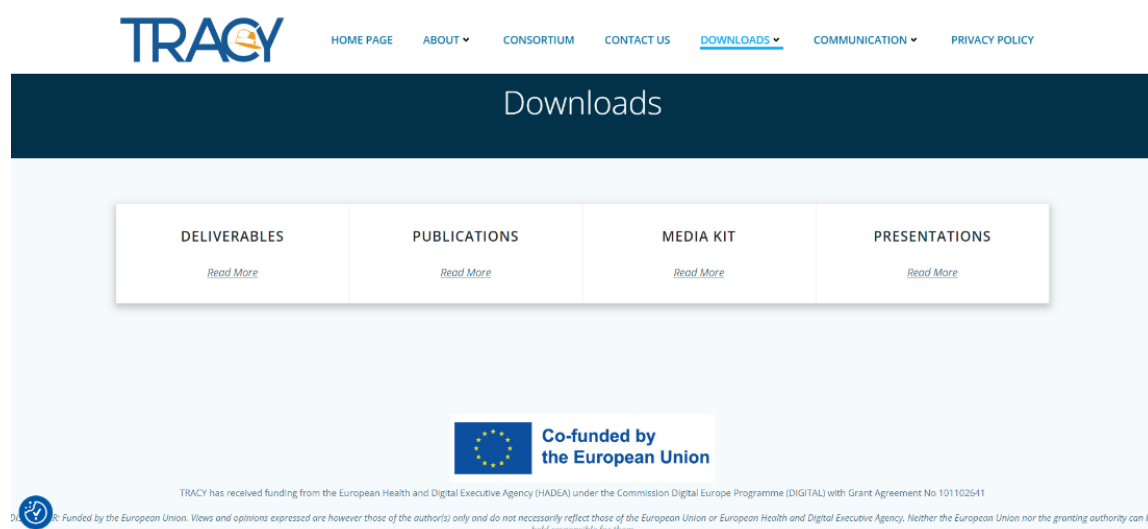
TRACY

HOME PAGE ABOUT CONSORTIUM CONTACT US DOWNLOADS COMMUNICATION PRIVACY POLICY

Downloads

DELIVERABLES
Read More

PUBLICATIONS
Read More

MEDIA KIT
Read More

PRESENTATIONS
Read More

Co-funded by the European Union

TRACY has received funding from the European Health and Digital Executive Agency (HADEA) under the Commission Digital Europe Programme (DIGITAL) with Grant Agreement No 101102641

Di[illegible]R: Funded by the European Union. Views and opinions expressed are however those of the author(s) only and do not necessarily reflect those of the European Union or European Health and Digital Executive Agency. Neither the European Union nor the granting authority can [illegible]